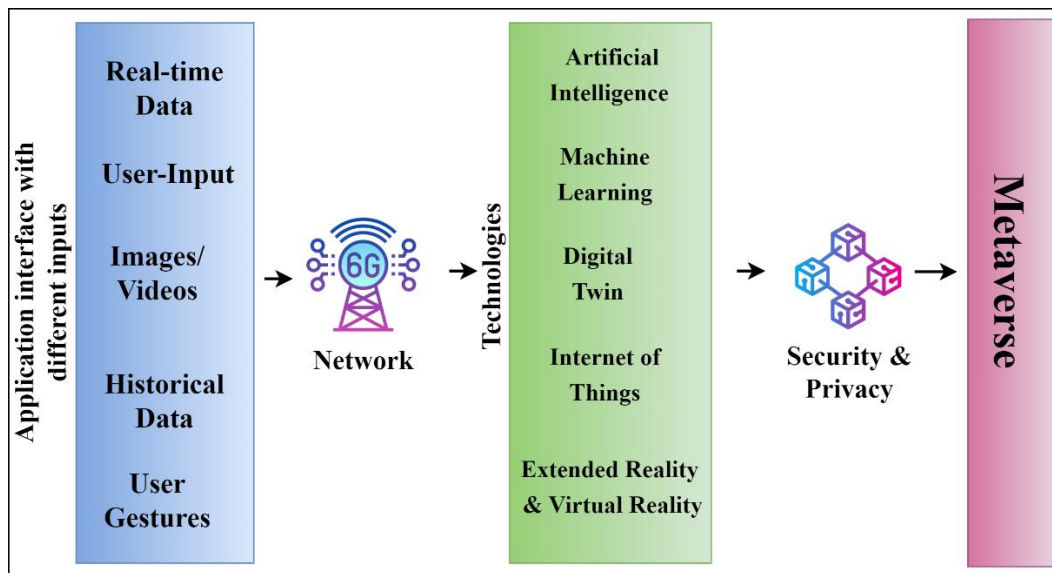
Application interface with different inputs

Real-time Data

User-Input

Images/ Videos

Historical Data

User Gestures

6G

Network

Technologies

Artificial Intelligence

Machine Learning

Digital Twin

Internet of Things

Extended Reality & Virtual Reality

Security & Privacy

Metaverse